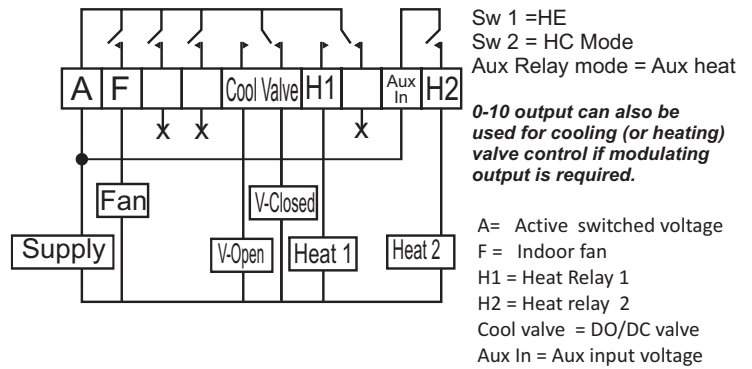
A F Cool Valve H1 Aux In H2

x x x

Fan

V-Closed

Supply V-Open Heat 1 Heat 2

Sw 1 =HE
Sw 2 = HC Mode
Aux Relay mode = Aux heat

*0-10 output can also be used for cooling (or heating) valve control if modulating output is required.*

A= Active switched voltage
F = Indoor fan
H1 = Heat Relay 1
H2 = Heat relay 2
Cool valve = DO/DC valve
Aux In = Aux input voltage